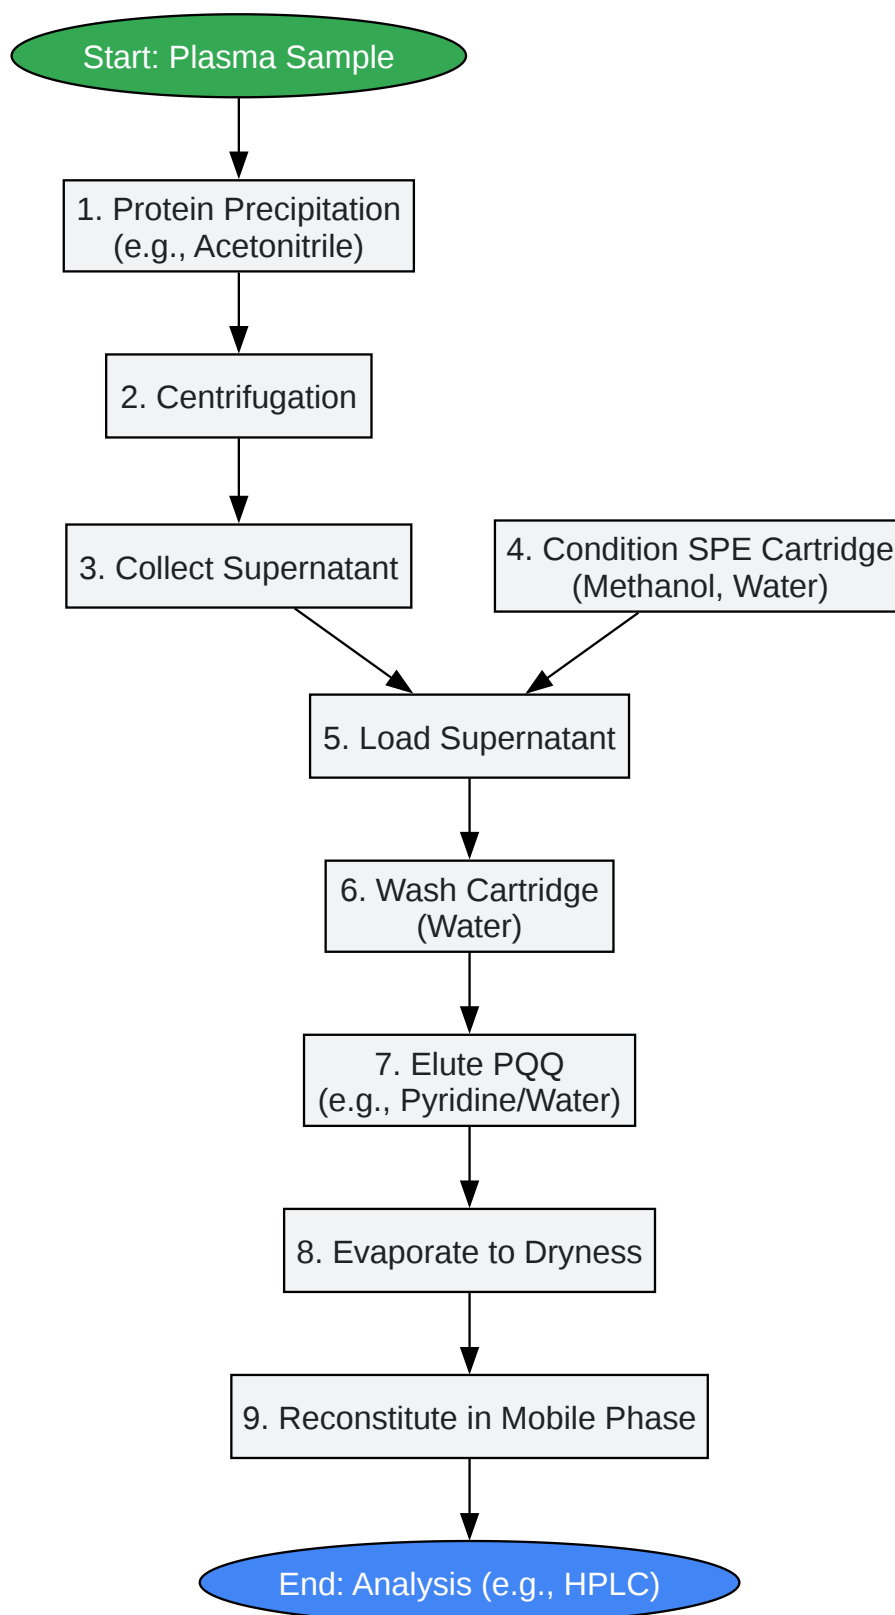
Start: Plasma Sample

1. Protein Precipitation (e.g., Acetonitrile)

2. Centrifugation

3. Collect Supernatant

4. Condition SPE Cartridge (Methanol, Water)

5. Load Supernatant

6. Wash Cartridge (Water)

7. Elute PQQ (e.g., Pyridine/Water)

8. Evaporate to Dryness

9. Reconstitute in Mobile Phase

End: Analysis (e.g., HPLC)